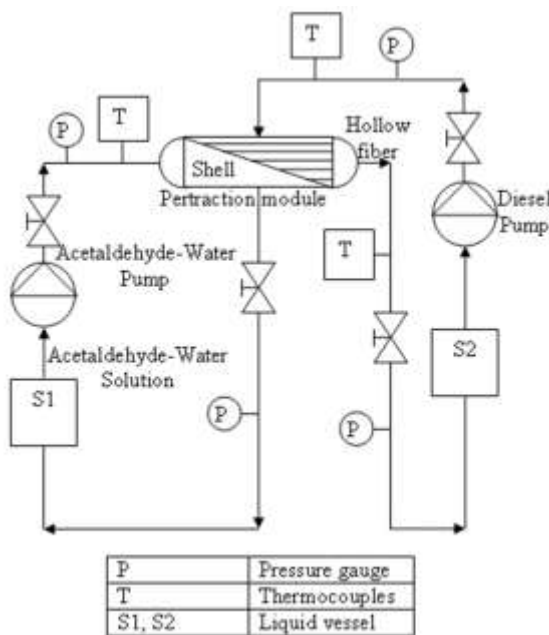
T
P
P
T
Shell
Hollow fiber
Pertraction module
Diesel Pump
Acetaldehyde-Water Pump
T
Acetaldehyde-Water Solution
S2
S1
P
P

| P | Pressure gauge |
|---|---|
| T | Thermocouples |
| S1, S2 | Liquid vessel |